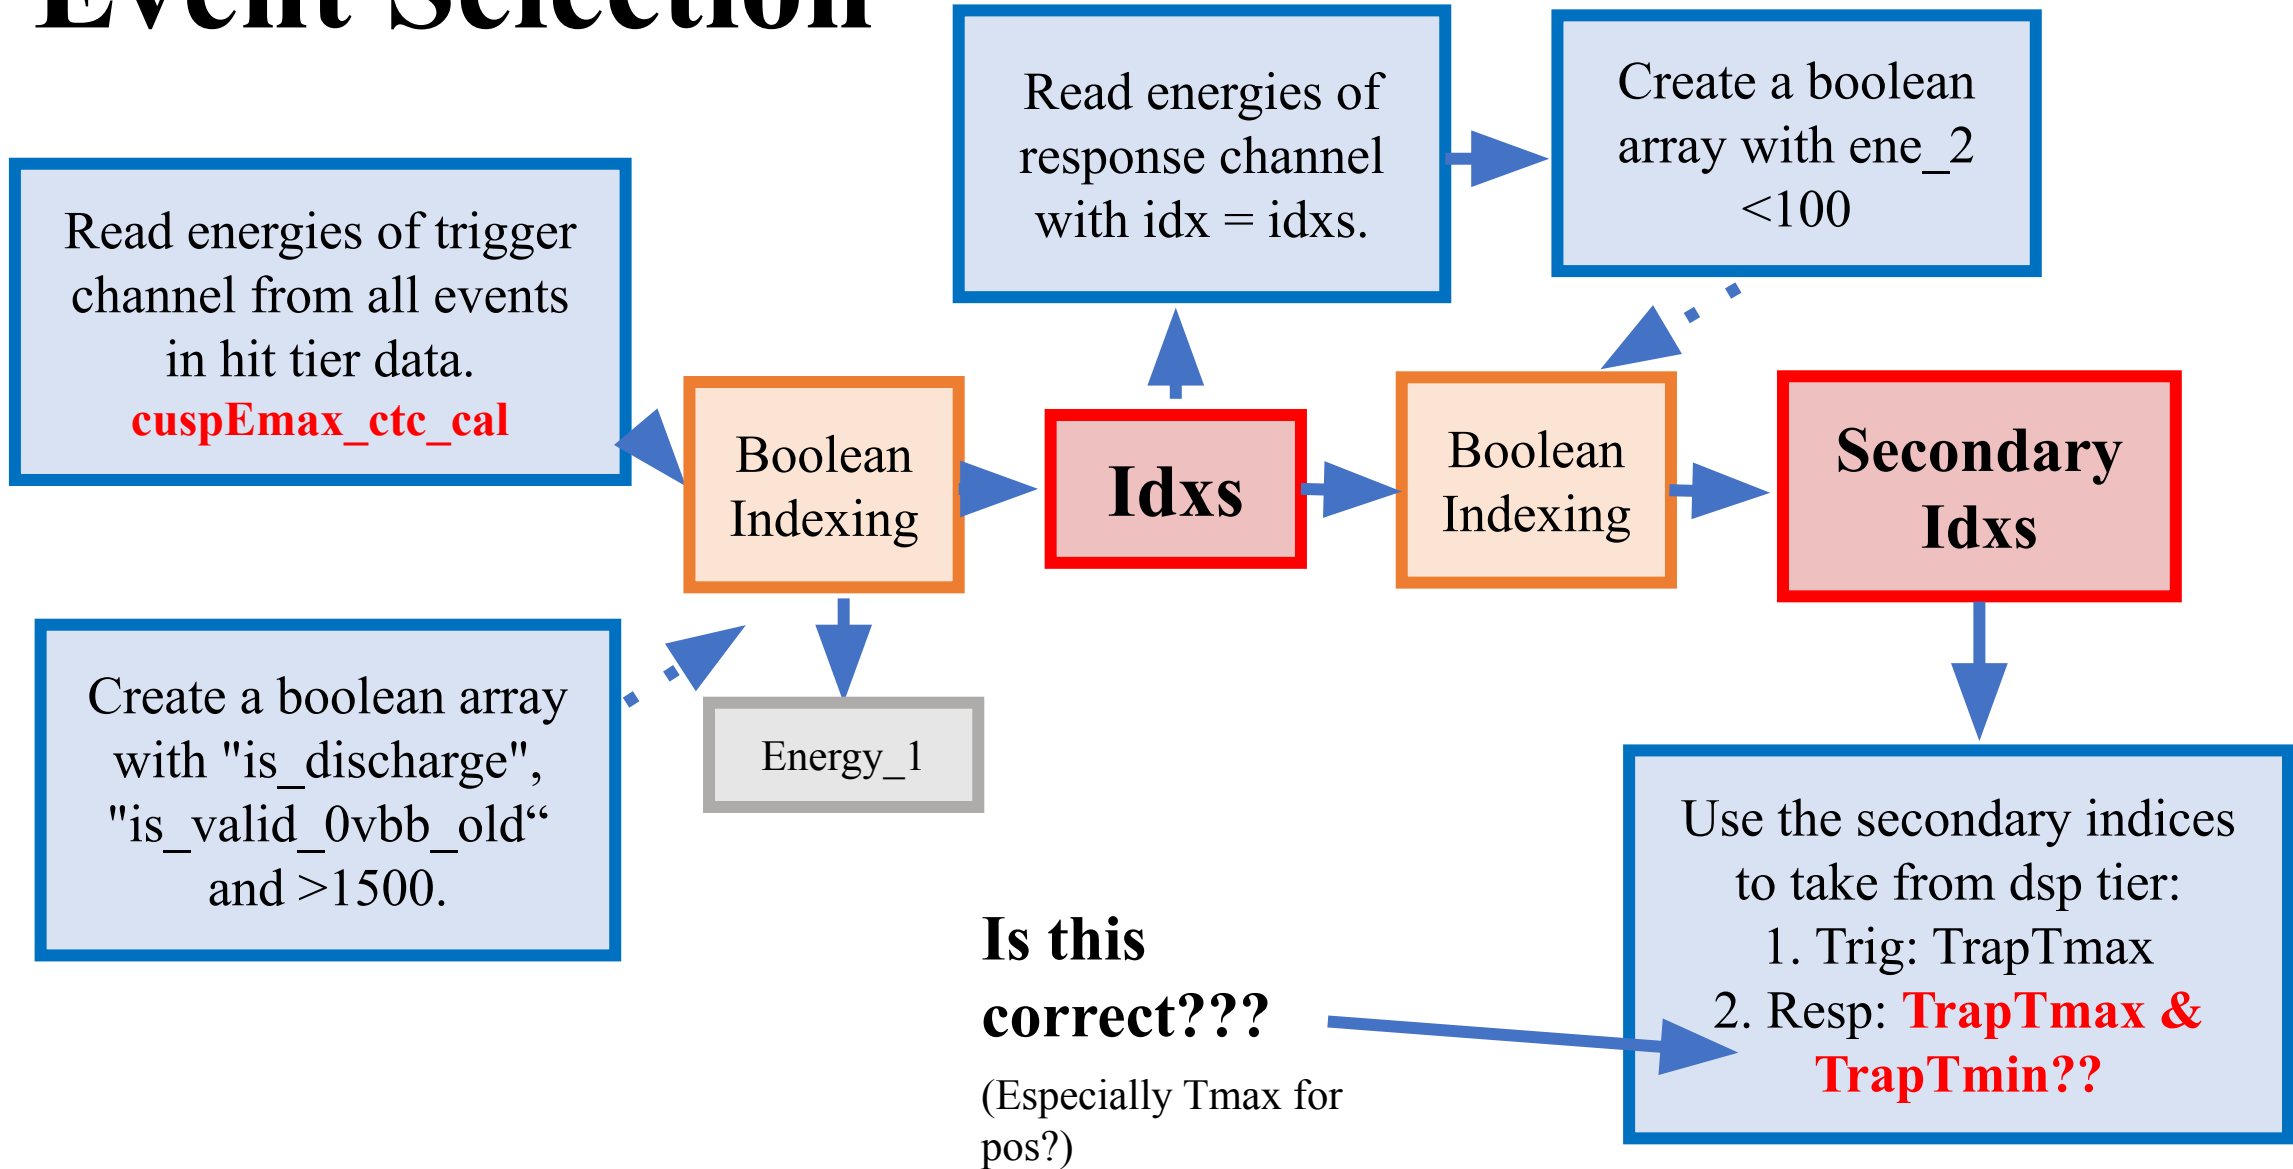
Event Selection

Read energies of trigger channel from all events in hit tier data. cuspEmax_ctc_cal

Boolean Indexing

Create a boolean array with "is_discharge", "is_valid_0vbb_old“ and >1500.

Energy_1

Read energies of response channel with idx = idxs.

Idxs

Boolean Indexing

Create a boolean array with ene_2 <100

Secondary Idxs

Use the secondary indices to take from dsp tier:
1. Trig: TrapTmax
2. Resp: TrapTmax & TrapTmin??

Is this correct???
(Especially Tmax for pos?)